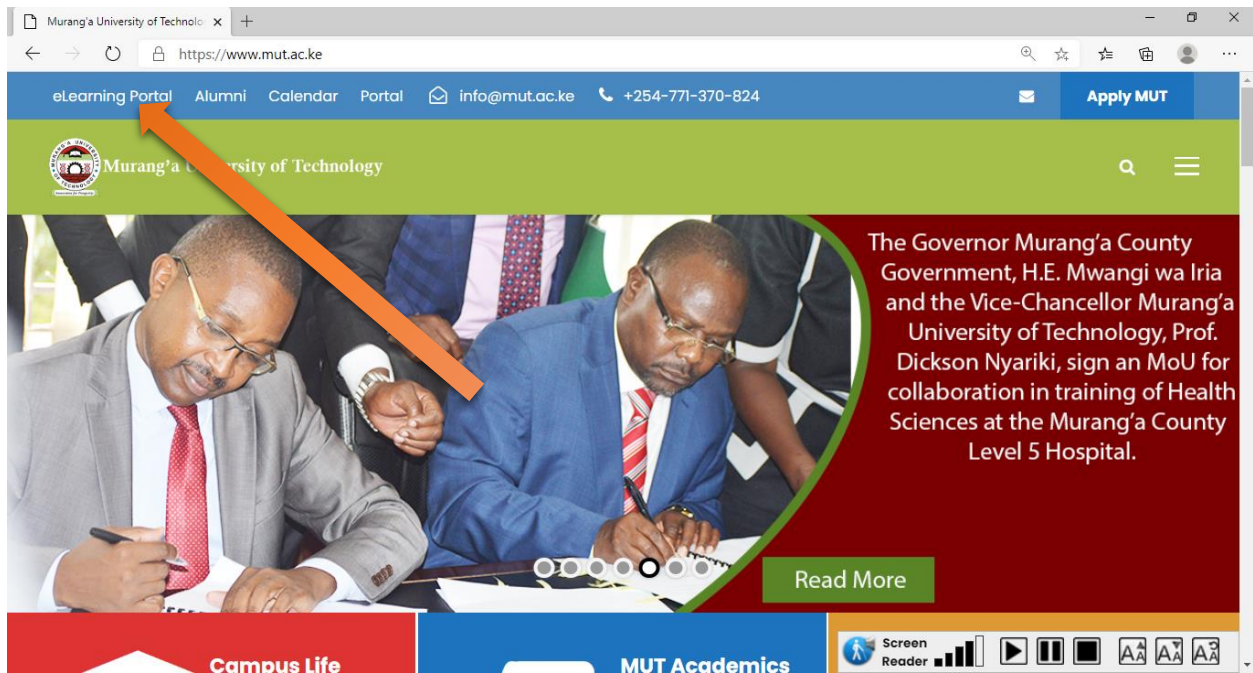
Murang'a University of Technolo ×

https://www.mut.ac.ke

eLearning Portal Alumni Calendar Portal info@mut.ac.ke +254-771-370-824 Apply MUT

Murang'a U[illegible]rsity of Technology

The Governor Murang'a County Government, H.E. Mwangi wa Iria and the Vice-Chancellor Murang'a University of Technology, Prof. Dickson Nyariki, sign an MoU for collaboration in training of Health Sciences at the Murang'a County Level 5 Hospital.

Read More

Campus Life

MUT Academics

Screen Reader